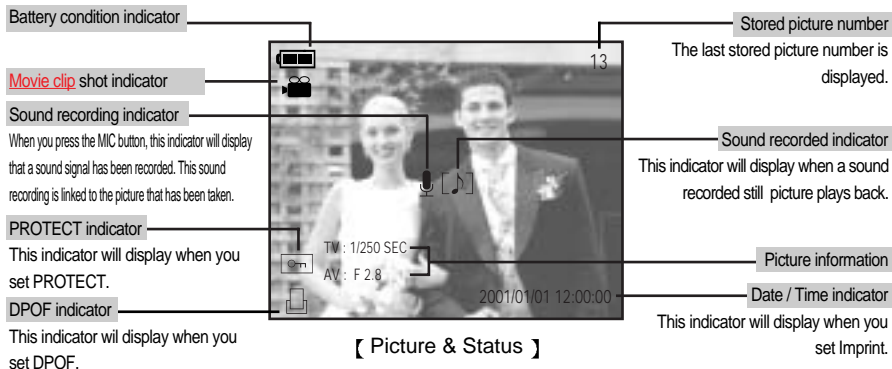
Battery condition indicator

Movie clip shot indicator

Sound recording indicator
When you press the MIC button, this indicator will display that a sound signal has been recorded. This sound recording is linked to the picture that has been taken.

PROTECT indicator
This indicator will display when you set PROTECT.

DPOF indicator
This indicator wil display when you set DPOF.

13

TV : 1/250 SEC
AV : F 2.8

2001/01/01 12:00:00

Stored picture number
The last stored picture number is displayed.

Sound recorded indicator
This indicator will display when a sound recorded still picture plays back.

Picture information

Date / Time indicator
This indicator will display when you set Imprint.

【 Picture & Status 】